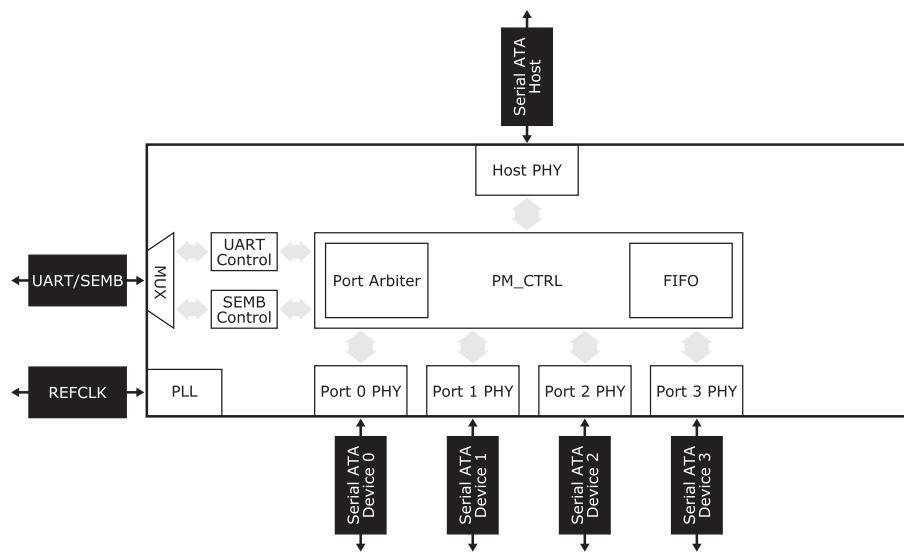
Serial ATA Host

Host PHY

UART/SEMB

MUX

UART Control

SEMB Control

Port Arbiter

PM_CTRL

FIFO

REFCLK

PLL

Port 0 PHY

Port 1 PHY

Port 2 PHY

Port 3 PHY

Serial ATA Device 0

Serial ATA Device 1

Serial ATA Device 2

Serial ATA Device 3